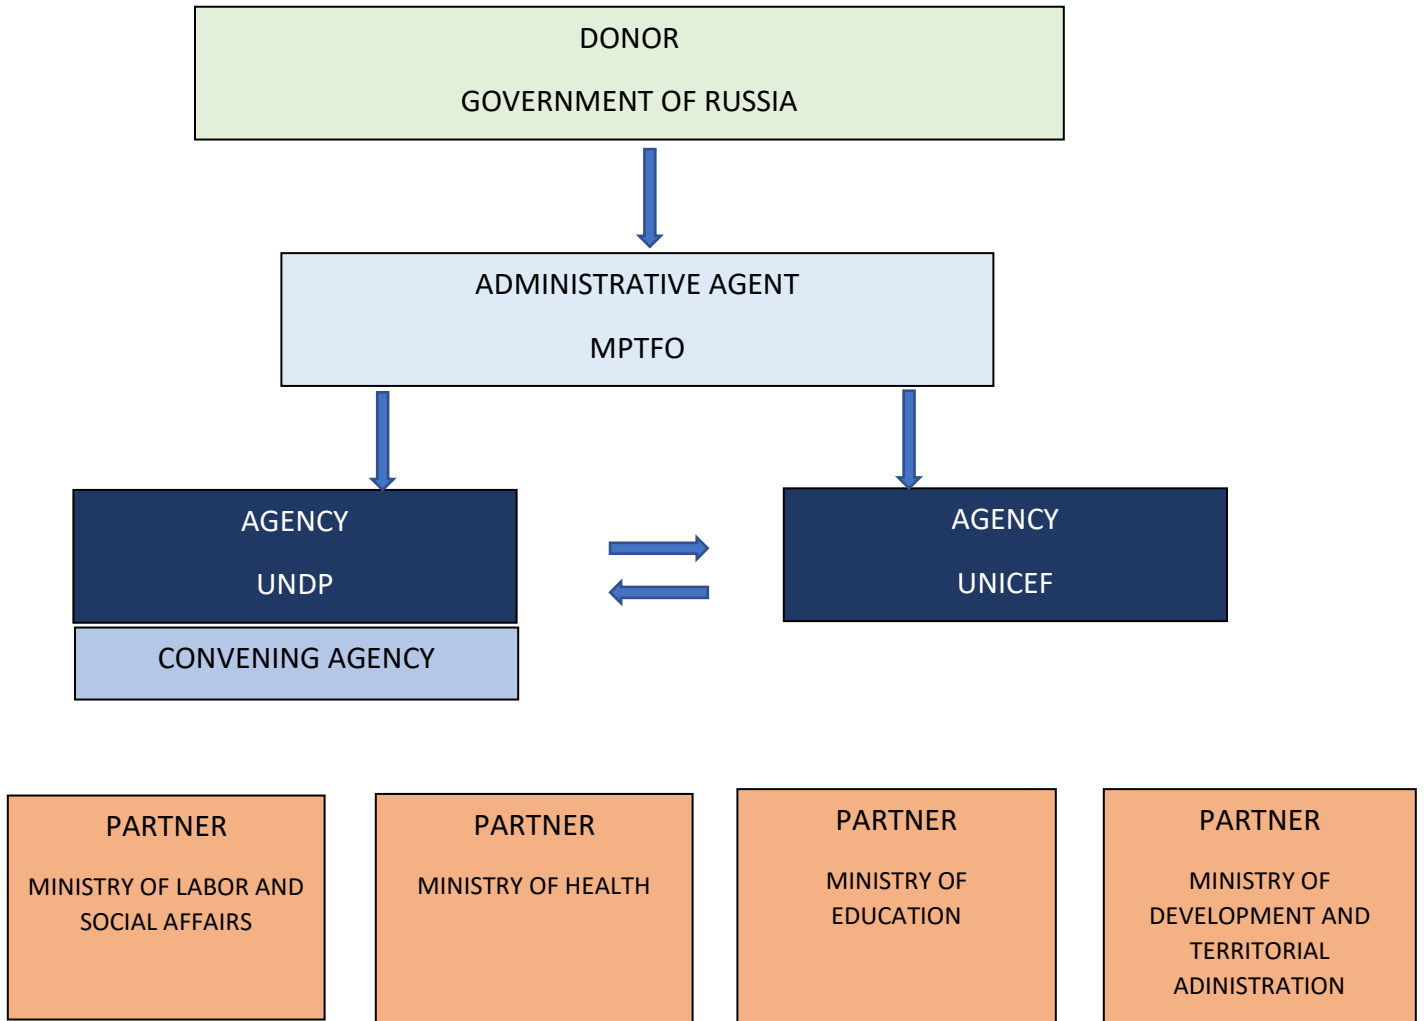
DONOR

GOVERNMENT OF RUSSIA

ADMINISTRATIVE AGENT

MPTFO

AGENCY

UNDP

CONVENING AGENCY

AGENCY

UNICEF

PARTNER

MINISTRY OF LABOR AND SOCIAL AFFAIRS

PARTNER

MINISTRY OF HEALTH

PARTNER

MINISTRY OF EDUCATION

PARTNER

MINISTRY OF DEVELOPMENT AND TERRITORIAL ADINISTRATION